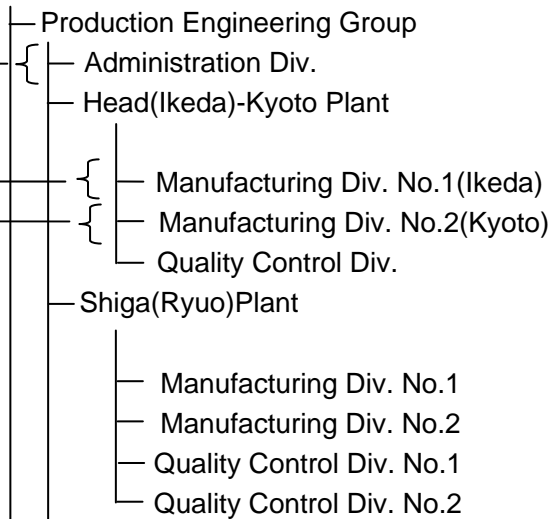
Production Engineering Group
Administration Div.
Head(Ikeda)-Kyoto Plant
Manufacturing Div. No.1(Ikeda)
Manufacturing Div. No.2(Kyoto)
Quality Control Div.
Shiga(Ryuo)Plant
Manufacturing Div. No.1
Manufacturing Div. No.2
Quality Control Div. No.1
Quality Control Div. No.2